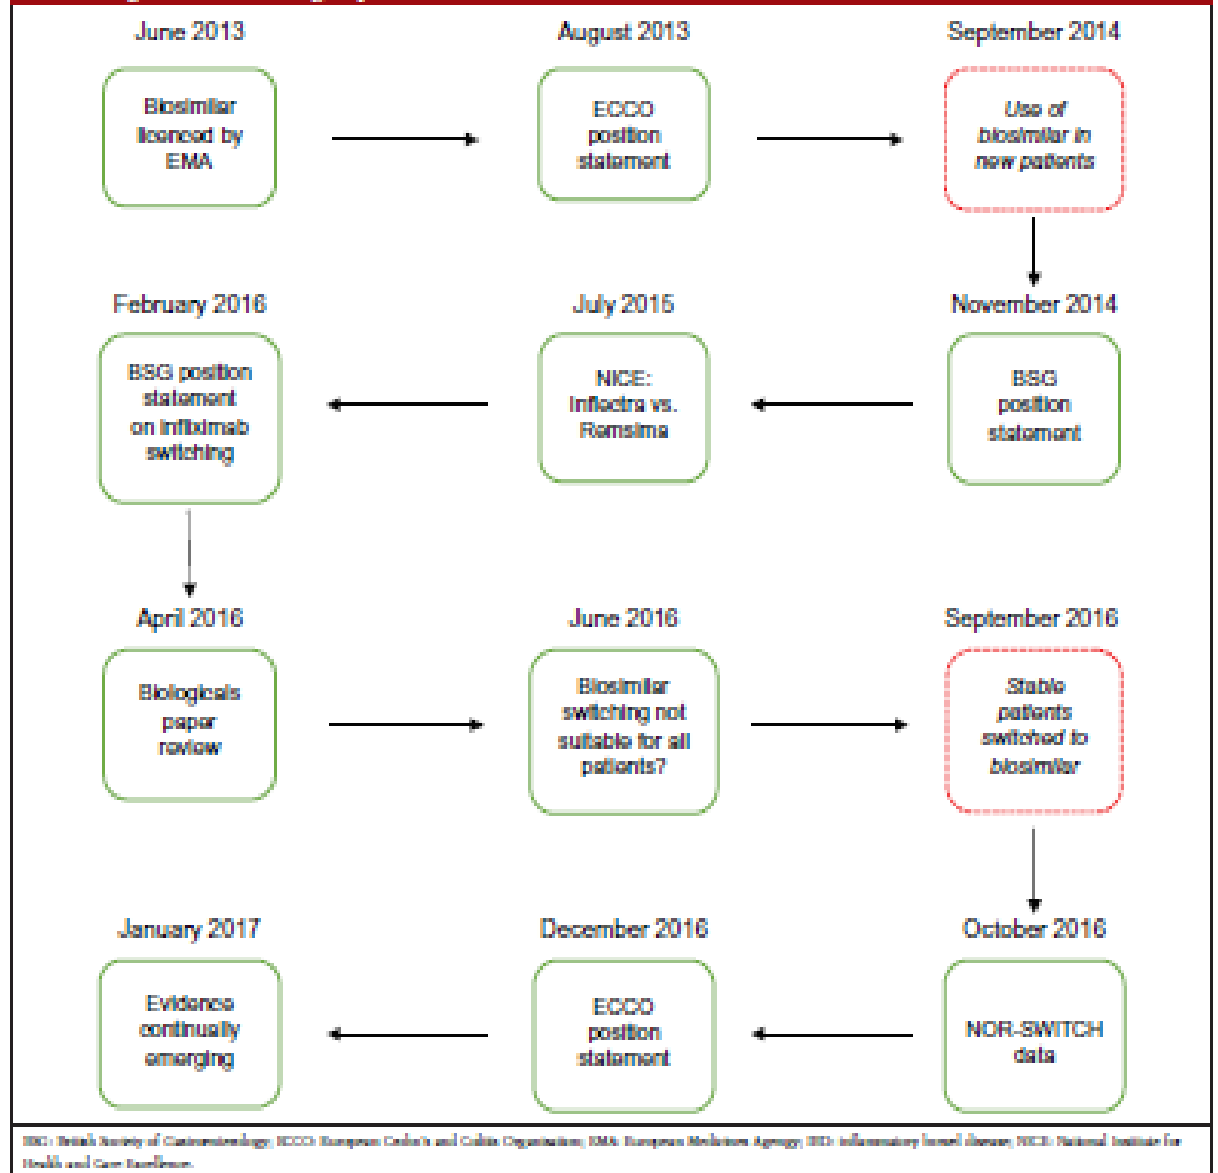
June 2013

Biosimilar licenced by EMA

August 2013

ECCO position statement

September 2014

Use of biosimilar in new patients

November 2014

BSG position statement

July 2015

NICE: Inflectra vs. Remsima

February 2016

BSG position statement on infliximab switching

April 2016

Biologicals paper review

June 2016

Biosimilar switching not suitable for all patients?

September 2016

Stable patients switched to biosimilar

October 2016

NOR-SWITCH data

December 2016

ECCO position statement

January 2017

Evidence continually emerging

BSG: British Society of Gastroenterology; ECCO: European Crohn's and Colitis Organisation; EMA: European Medicines Agency; IBD: inflammatory bowel disease; NICE: National Institute for Health and Care Excellence.